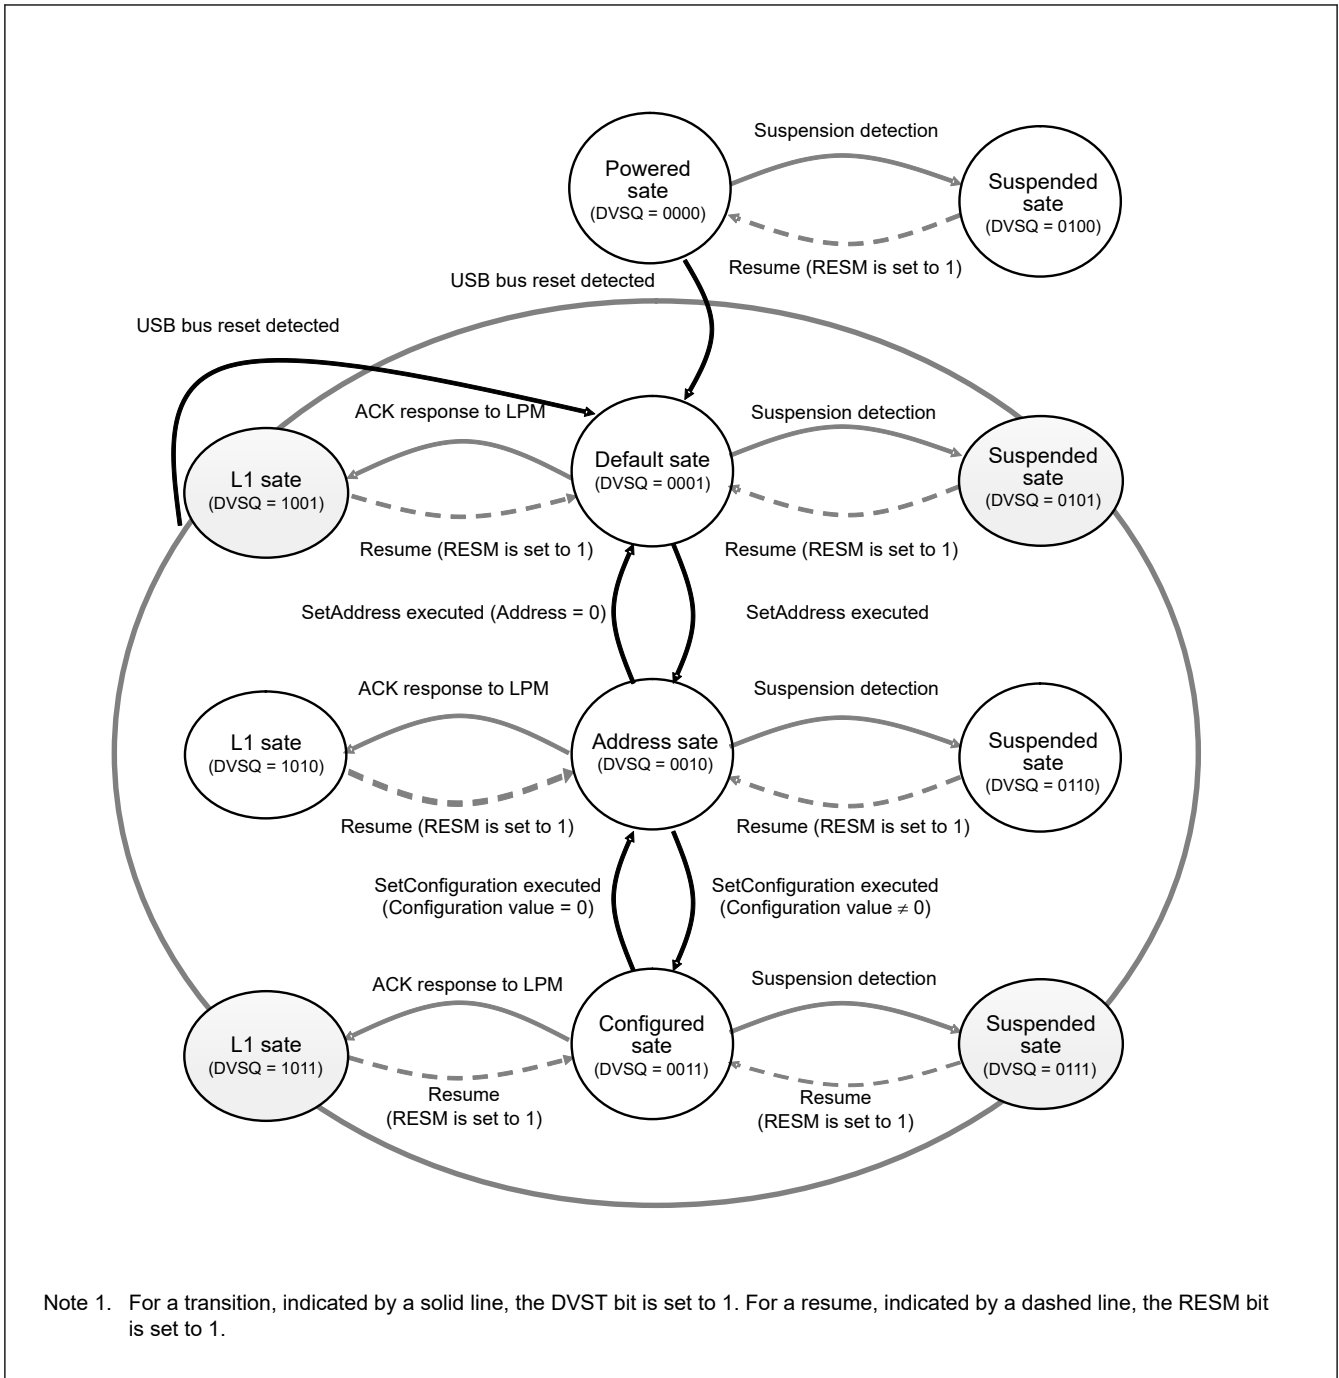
Suspension detection

Powered sate (DVSQ = 0000)

Suspended sate (DVSQ = 0100)

Resume (RESM is set to 1)

USB bus reset detected

USB bus reset detected

ACK response to LPM

Suspension detection

L1 sate (DVSQ = 1001)

Default sate (DVSQ = 0001)

Suspended sate (DVSQ = 0101)

Resume (RESM is set to 1)

Resume (RESM is set to 1)

SetAddress executed (Address = 0)

SetAddress executed

ACK response to LPM

Suspension detection

L1 sate (DVSQ = 1010)

Address sate (DVSQ = 0010)

Suspended sate (DVSQ = 0110)

Resume (RESM is set to 1)

Resume (RESM is set to 1)

SetConfiguration executed (Configuration value = 0)

SetConfiguration executed (Configuration value $\neq$ 0)

ACK response to LPM

Suspension detection

L1 sate (DVSQ = 1011)

Configured sate (DVSQ = 0011)

Suspended sate (DVSQ = 0111)

Resume (RESM is set to 1)

Resume (RESM is set to 1)

Note 1. For a transition, indicated by a solid line, the DVST bit is set to 1. For a resume, indicated by a dashed line, the RESM bit is set to 1.